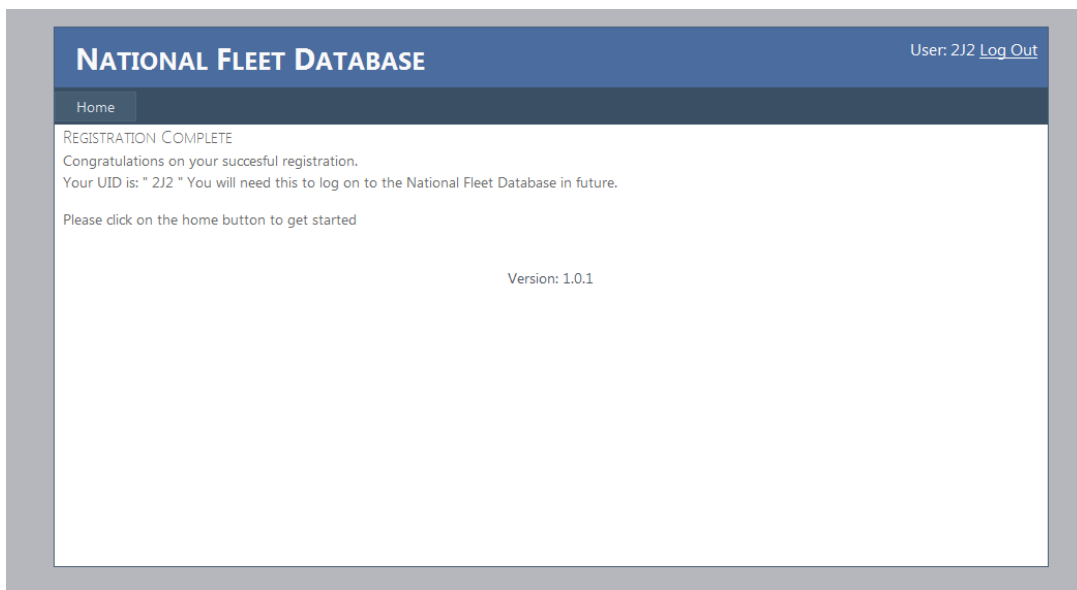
NATIONAL FLEET DATABASE

User: 2J2 Log Out

Home

REGISTRATION COMPLETE

Congratulations on your succesful registration.
Your UID is: " 2J2 " You will need this to log on to the National Fleet Database in future.

Please click on the home button to get started

Version: 1.0.1